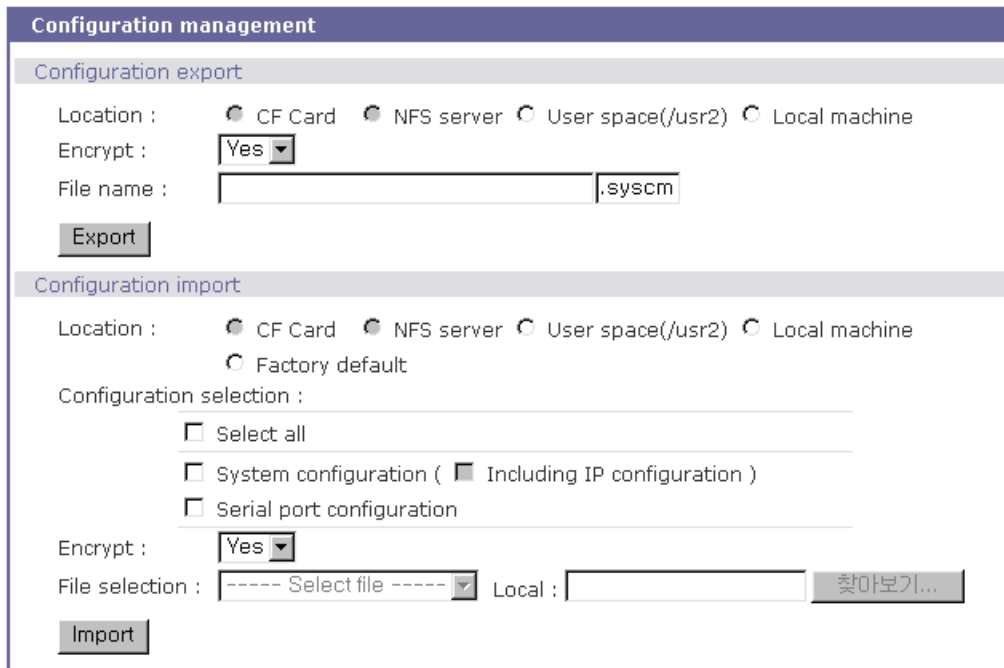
Configuration management

Configuration export

Location : CF Card NFS server User space(/usr2) Local machine

Encrypt : Yes

File name : .syscm

Export

Configuration import

Location : CF Card NFS server User space(/usr2) Local machine Factory default

Configuration selection :

Select all

System configuration ( Including IP configuration )

Serial port configuration

Encrypt : Yes

File selection : ----- Select file ----- Local : 찾아보기...

Import